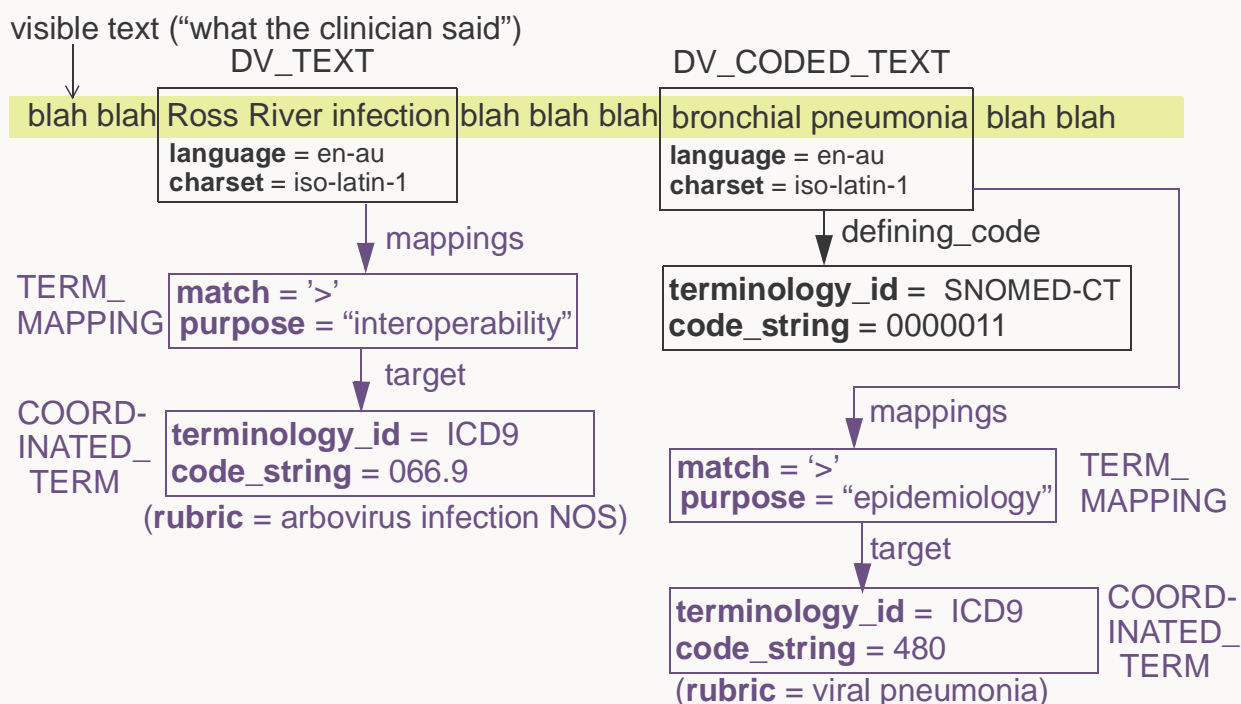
visible text (“what the clinician said”)

DV_TEXT

DV_CODED_TEXT

blah blah Ross River infection blah blah blah bronchial pneumonia blah blah

language = en-au
charset = iso-latin-1

language = en-au
charset = iso-latin-1

mappings

defining_code

TERM_
MAPPING

match = ’>’
purpose = “interoperability”

terminology_id = SNOMED-CT
code_string = 0000011

target

COORD-
INATED_
TERM

terminology_id = ICD9
code_string = 066.9
(rubric = arbovirus infection NOS)

mappings

match = ‘>’
purpose = “epidemiology”

TERM_
MAPPING

target

terminology_id = ICD9
code_string = 480
(rubric = viral pneumonia)

COORD-
INATED_
TERM